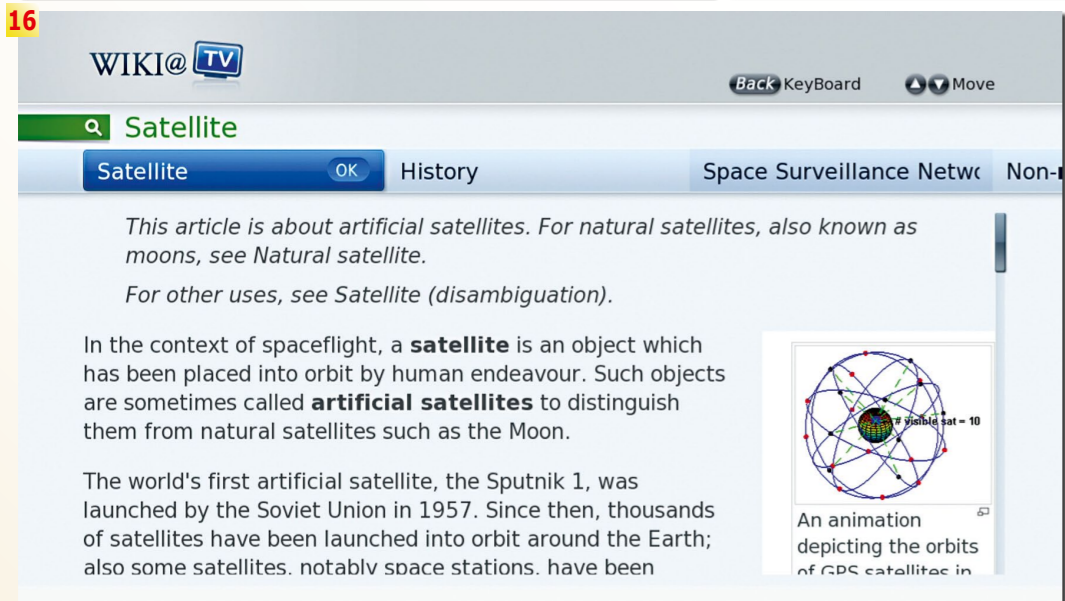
16

WIKI@TV

Back KeyBoard Move

Satellite

Satellite OK | History | Space Surveillance Netw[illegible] | Non-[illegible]

This article is about artificial satellites. For natural satellites, also known as moons, see Natural satellite.

For other uses, see Satellite (disambiguation).

In the context of spaceflight, a **satellite** is an object which has been placed into orbit by human endeavour. Such objects are sometimes called **artificial satellites** to distinguish them from natural satellites such as the Moon.

The world's first artificial satellite, the Sputnik 1, was launched by the Soviet Union in 1957. Since then, thousands of satellites have been launched into orbit around the Earth; also some satellites, notably space stations, have been

# visible sat = 10

An animation depicting the orbits of GPS satellites in